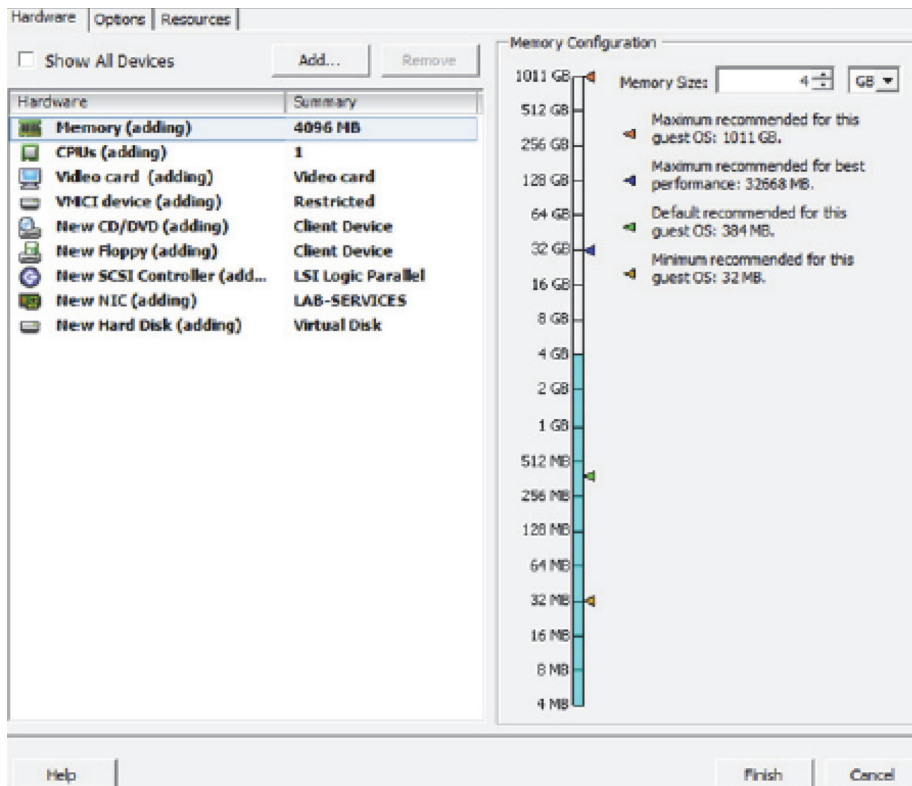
Hardware | Options | Resources

Show All Devices

Add...

Remove

| Hardware | Summary |
|---|---|
| Memory (adding) | 4096 MB |
| CPUs (adding) | 1 |
| Video card (adding) | Video card |
| VMCI device (adding) | Restricted |
| New CD/DVD (adding) | Client Device |
| New Floppy (adding) | Client Device |
| New SCSI Controller (add... | LSI Logic Parallel |
| New NIC (adding) | LAB-SERVICES |
| New Hard Disk (adding) | Virtual Disk |

Memory Configuration

1011 GB
512 GB
256 GB
128 GB
64 GB
32 GB
16 GB
8 GB
4 GB
2 GB
1 GB
512 MB
256 MB
128 MB
64 MB
32 MB
16 MB
8 MB
4 MB

Memory Size: 4 GB

Maximum recommended for this guest OS: 1011 GB.

Maximum recommended for best performance: 32668 MB.

Default recommended for this guest OS: 384 MB.

Minimum recommended for this guest OS: 32 MB.

Help

Finish

Cancel